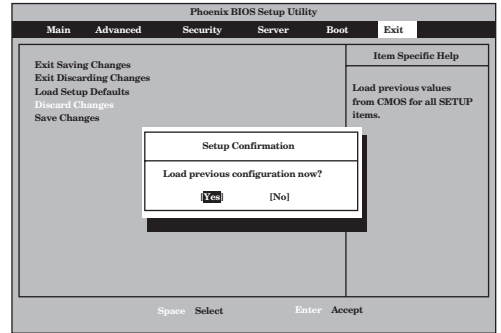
Phoenix BIOS Setup Utility

Main Advanced Security Server Boot Exit

Exit Saving Changes
Exit Discarding Changes
Load Setup Defaults
Discard Changes
Save Changes

Item Specific Help

Load previous values from CMOS for all SETUP items.

Setup Confirmation

Load previous configuration now?

[Yes] [No]

Space Select Enter Accept